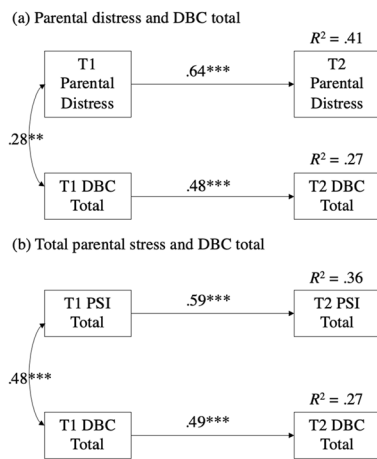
(a) Parental distress and DBC total

$R^2 = .41$

T1 Parental Distress

.64***

T2 Parental Distress

.28**

$R^2 = .27$

T1 DBC Total

.48***

T2 DBC Total

(b) Total parental stress and DBC total

$R^2 = .36$

T1 PSI Total

.59***

T2 PSI Total

.48***

$R^2 = .27$

T1 DBC Total

.49***

T2 DBC Total